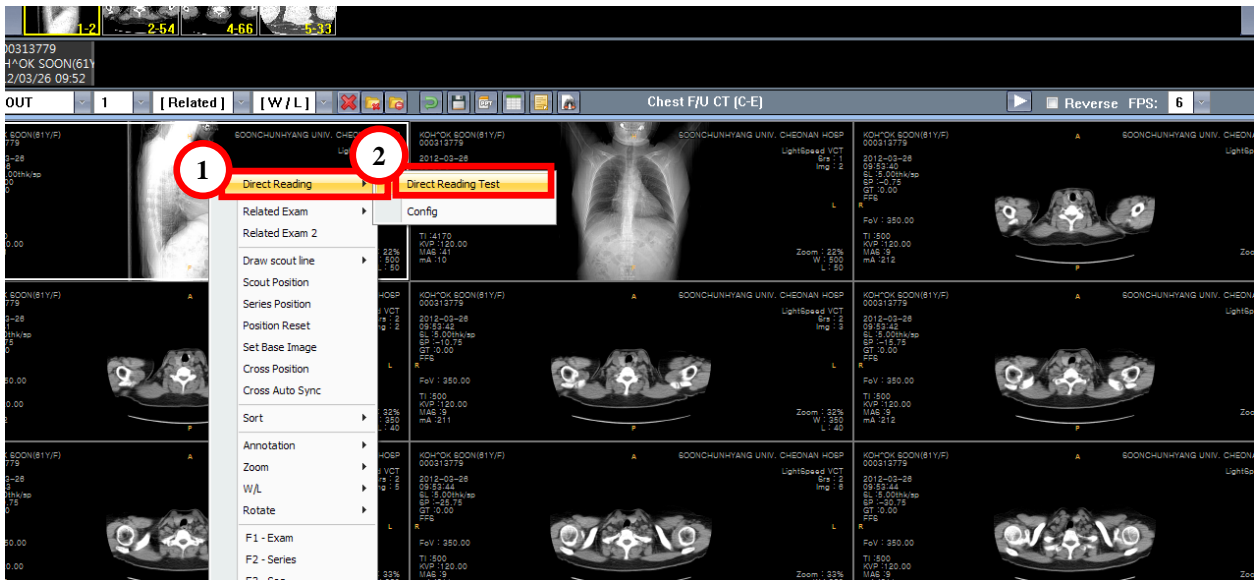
1-2
2-54
4-66
5-33

00313779
KH^OK SOON(61Y
12/03/26 09:52

OUT
1
[ Related ]
[ W / L ]
Chest F/U CT (C-E)
Reverse FPS: 6

K SOON(61Y/F)
779
SOONCHUNHYANG UNIV. CHEONAN
Ligh

1
2

Direct Reading
Direct Reading Test
Config
Related Exam
Related Exam 2
Draw scout line
Scout Position
Series Position
Position Reset
Set Base Image
Cross Position
Cross Auto Sync
Sort
Annotation
Zoom
W/L
Rotate
F1 - Exam
F2 - Series
F3 - Sca

KOH^OK SOON(61Y/F)
000313779
2012-03-26
SOONCHUNHYANG UNIV. CHEONAN HOSP
LightSpeed VCT
Srs : 1
Img : 2
L
TI :4170
KVP :120.00
MAS :41
mA :10
Zoom : 22%
W : 500
L : 50
22%
500
50

KOH^OK SOON(61Y/F)
000313779
A
SOONCHUNHYANG UNIV. CHEONAN HOSP
2012-03-26
09:53:40
SL :5.00thk/sp
SP :-0.75
GT :0.00
FFS
LightSpeed VCT
Srs : 1
Img : 2
R
L
FoV : 350.00
TI :500
KVP :120.00
MAS :9
mA :212
Zoom : 22%
P

K SOON(61Y/F)
779
A
HOSP
VCT
s : 2
g : 2
KOH^OK SOON(61Y/F)
000313779
2012-03-26
09:53:42
SL :5.00thk/sp
SP :-10.75
GT :0.00
FFS
A
SOONCHUNHYANG UNIV. CHEONAN HOSP
LightSpeed VCT
Srs : 2
Img : 3
R
FoV : 350.00
TI :500
KVP :120.00
MAS :9
mA :211
Zoom : 32%
W : 350
L : 40
32%
350
40
P

KOH^OK SOON(61Y/F)
000313779
2012-03-26
09:53:42
SL :5.00thk/sp
SP :-15.75
GT :0.00
FFS
A
SOONCHUNHYANG UNIV. CHEONAN HOSP
LightSp
R
FoV : 350.00
TI :500
KVP :120.00
MAS :9
mA :212
P

K SOON(61Y/F)
779
A
HOSP
VCT
s : 2
g : 5
KOH^OK SOON(61Y/F)
000313779
2012-03-26
09:53:44
SL :5.00thk/sp
SP :-25.75
GT :0.00
FFS
A
SOONCHUNHYANG UNIV. CHEONAN HOSP
LightSpeed VCT
Srs : 2
Img : 6
R
FoV : 350.00
TI :500
KVP :120.00
MAS :9
Zoom : 33%
33%

KOH^OK SOON(61Y/F)
000313779
2012-03-26
09:53:44
SL :5.00thk/sp
SP :-30.75
GT :0.00
FFS
A
SOONCHUNHYANG UNIV. CHEONAN HOSP
LightSp
R
FoV : 350.00
TI :500
KVP :120.00
MAS :9